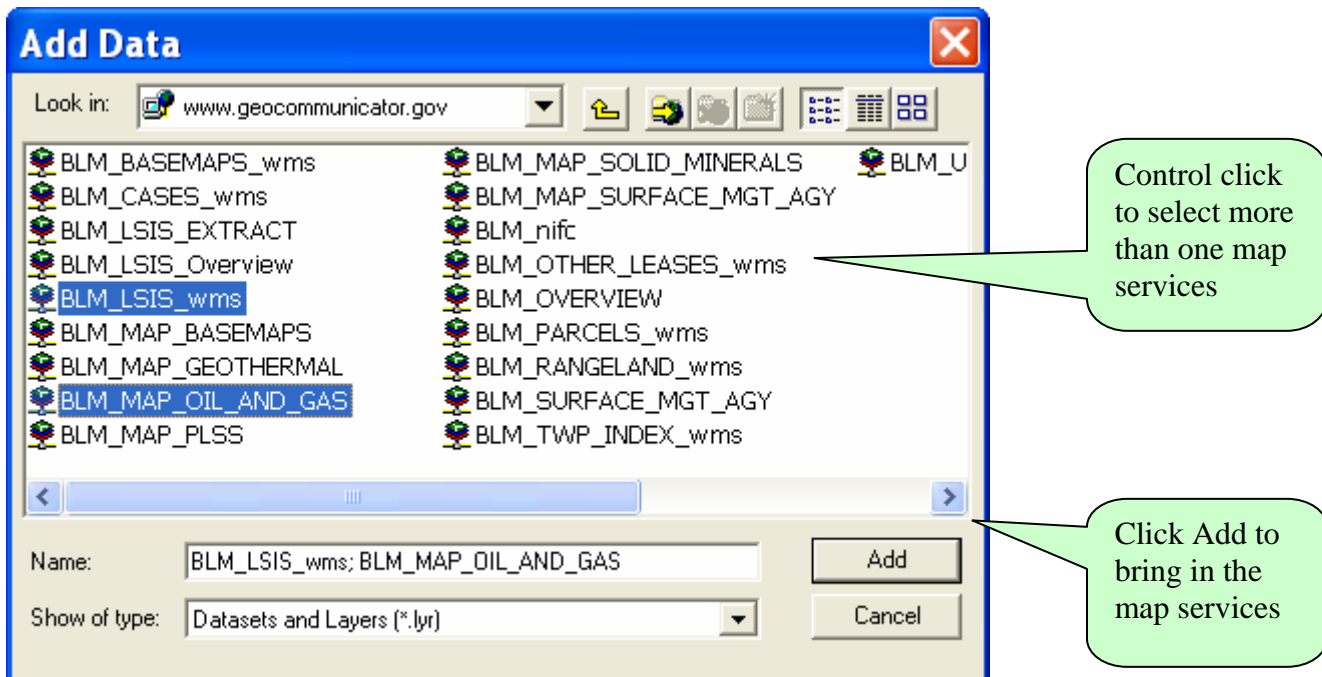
Add Data

Look in: www.geocommunicator.gov

BLM_BASEMAPS_wms
BLM_CASES_wms
BLM_LSIS_EXTRACT
BLM_LSIS_Overview
BLM_LSIS_wms
BLM_MAP_BASEMAPS
BLM_MAP_GEOTHERMAL
BLM_MAP_OIL_AND_GAS
BLM_MAP_PLSS

BLM_MAP_SOLID_MINERALS
BLM_MAP_SURFACE_MGT_AGY
BLM_nifc
BLM_OTHER_LEASES_wms
BLM_OVERVIEW
BLM_PARCELS_wms
BLM_RANGELAND_wms
BLM_SURFACE_MGT_AGY
BLM_TWP_INDEX_wms

BLM_U

Control click to select more than one map services

Name: BLM_LSIS_wms; BLM_MAP_OIL_AND_GAS

Show of type: Datasets and Layers (*.lyr)

Add

Cancel

Click Add to bring in the map services